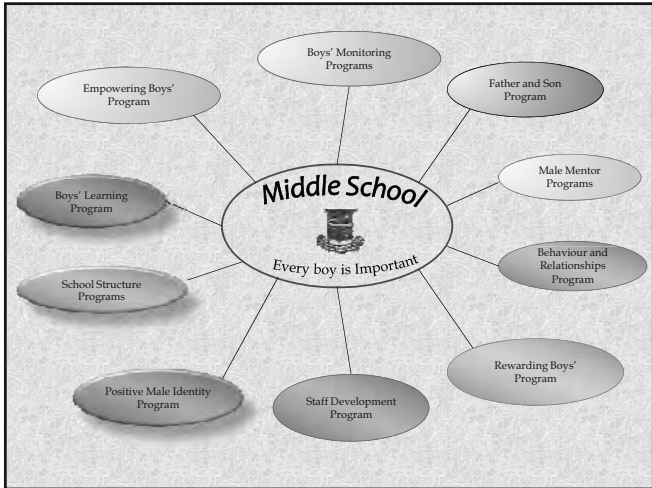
Boys' Monitoring Programs

Empowering Boys' Program

Father and Son Program

Male Mentor Programs

Boys' Learning Program

Middle School

Every boy is Important

Behaviour and Relationships Program

School Structure Programs

Rewarding Boys' Program

Positive Male Identity Program

Staff Development Program